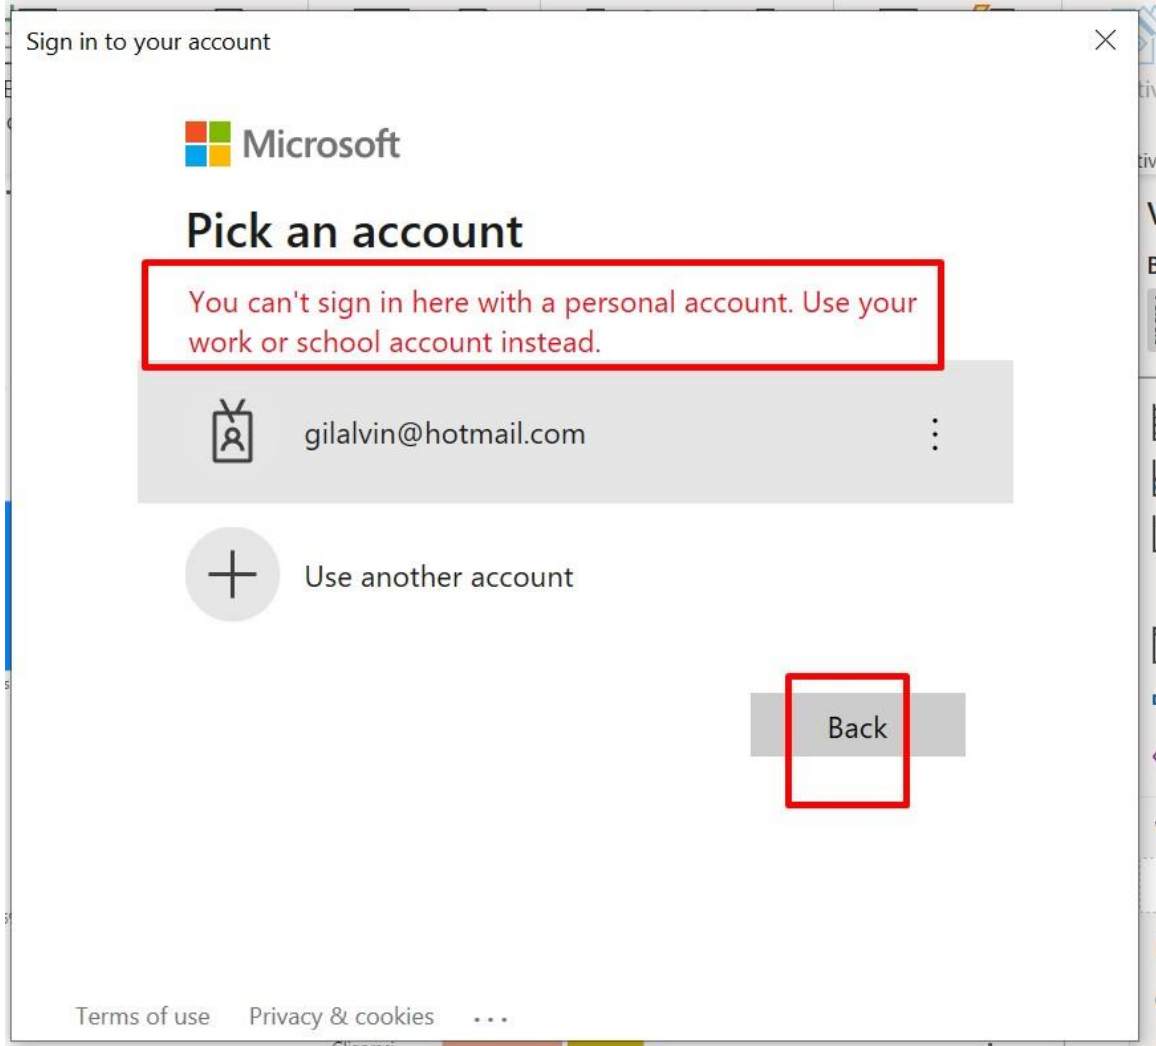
Sign in to your account

Microsoft

Pick an account

You can't sign in here with a personal account. Use your work or school account instead.

gilalvin@hotmail.com

Use another account

Back

Terms of use Privacy & cookies ...